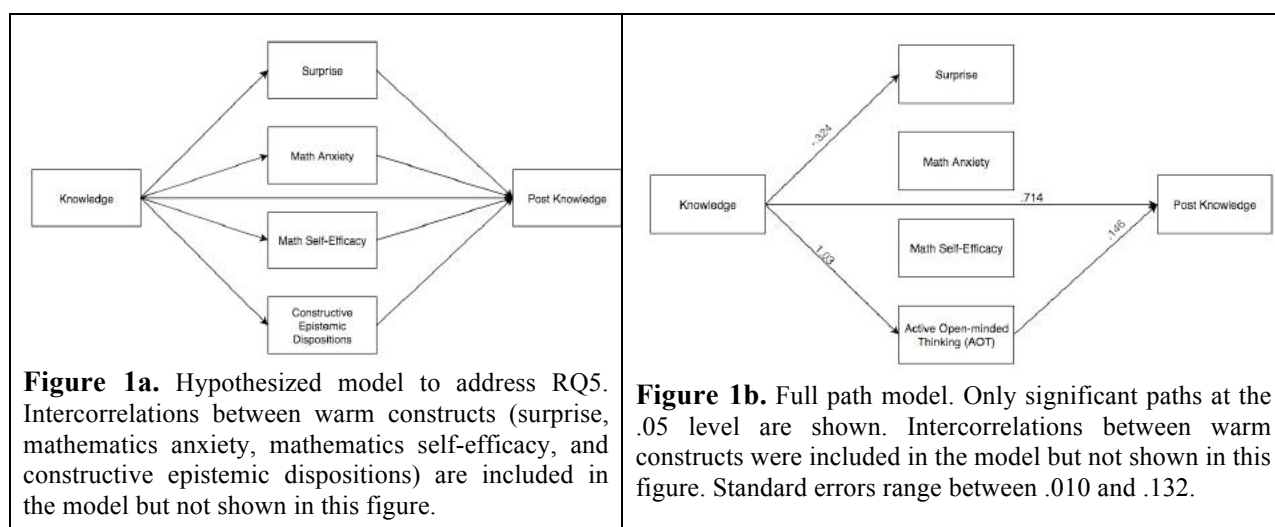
Surprise

Math Anxiety

Knowledge

Post Knowledge

Math Self-Efficacy

Constructive Epistemic Dispositions

**Figure 1a.** Hypothesized model to address RQ5. Intercorrelations between warm constructs (surprise, mathematics anxiety, mathematics self-efficacy, and constructive epistemic dispositions) are included in the model but not shown in this figure.

Surprise

-.324

Math Anxiety

Knowledge

.714

Post Knowledge

.146

Math Self-Efficacy

1.03

Active Open-minded Thinking (AOT)

**Figure 1b.** Full path model. Only significant paths at the .05 level are shown. Intercorrelations between warm constructs were included in the model but not shown in this figure. Standard errors range between .010 and .132.